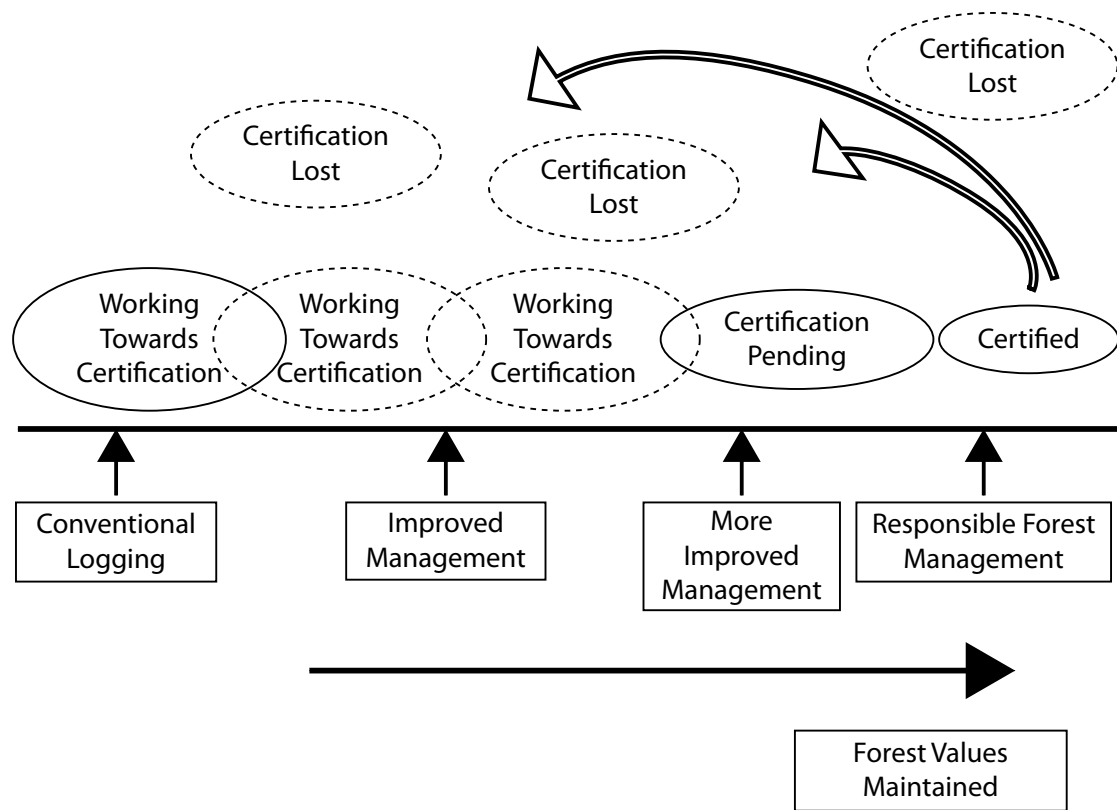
Certification Lost

Certification Lost

Certification Lost

Working Towards Certification

Working Towards Certification

Working Towards Certification

Certification Pending

Certified

Conventional Logging

Improved Management

More Improved Management

Responsible Forest Management

Forest Values Maintained